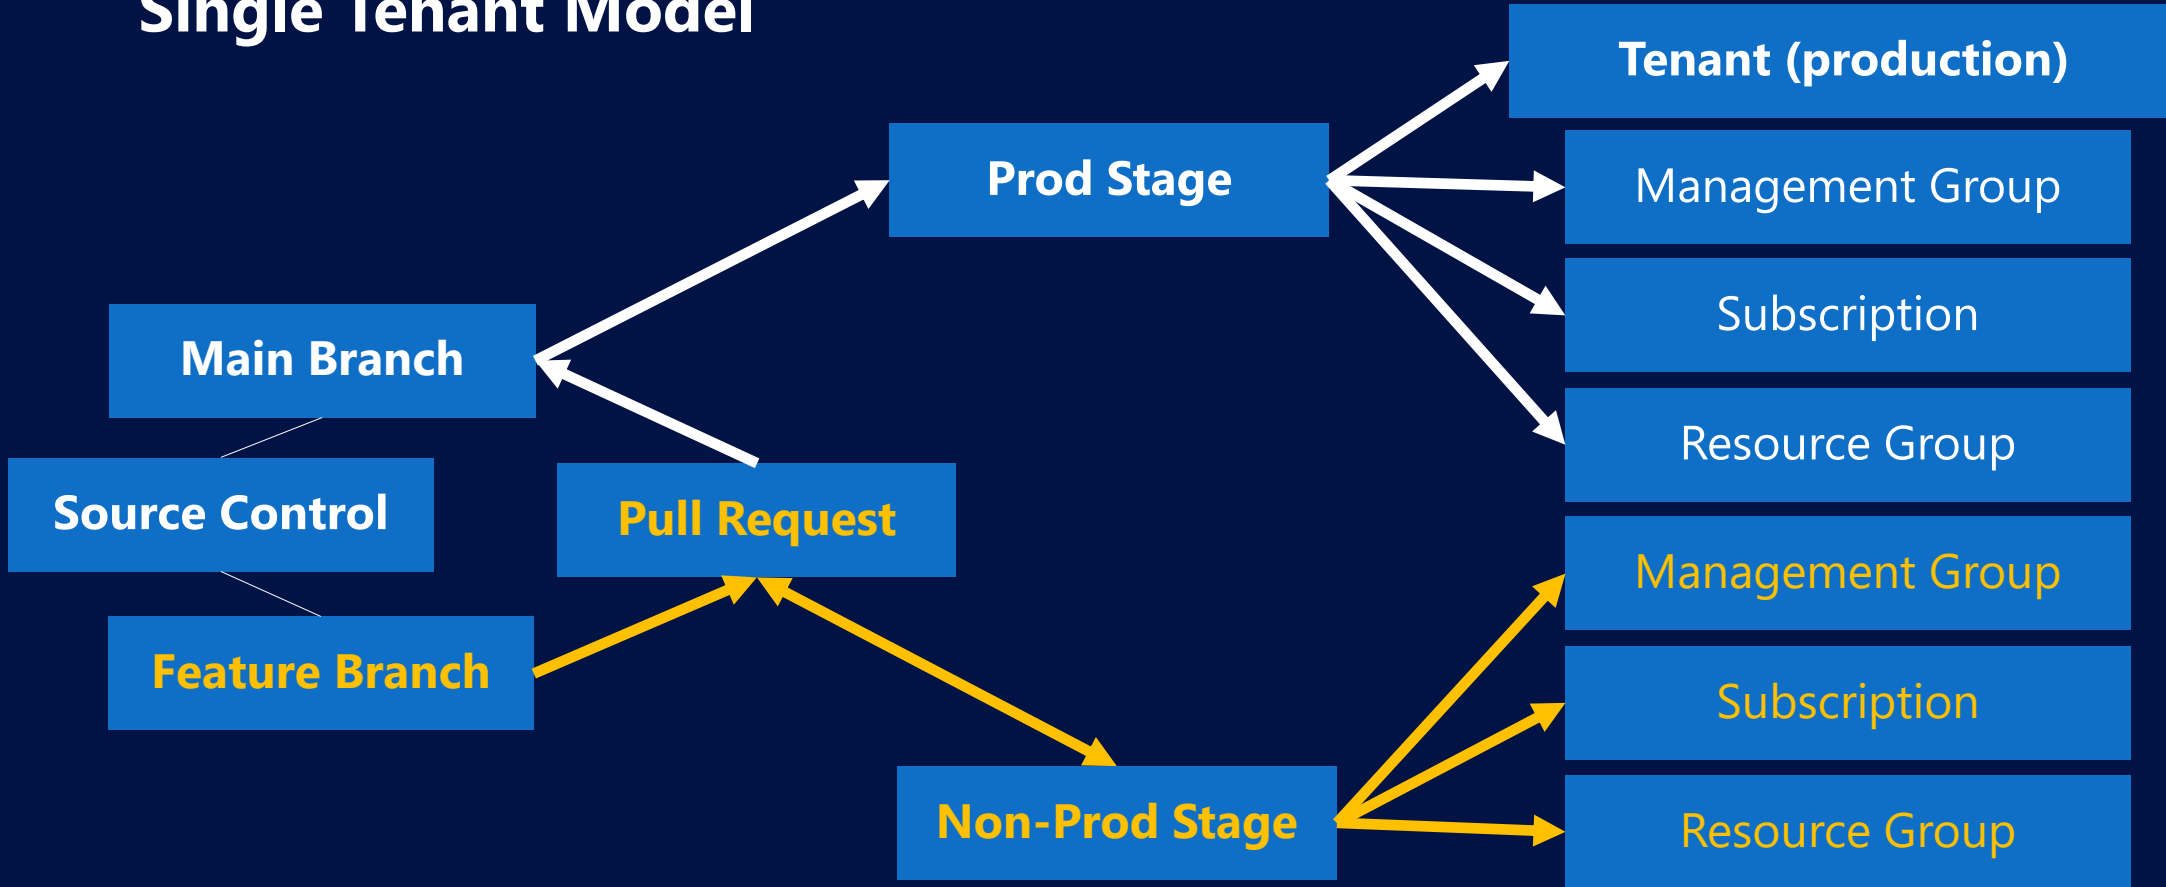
Single Tenant Model

Tenant (production)

Prod Stage

Management Group

Subscription

Main Branch

Resource Group

Source Control

Pull Request

Management Group

Feature Branch

Subscription

Non-Prod Stage

Resource Group